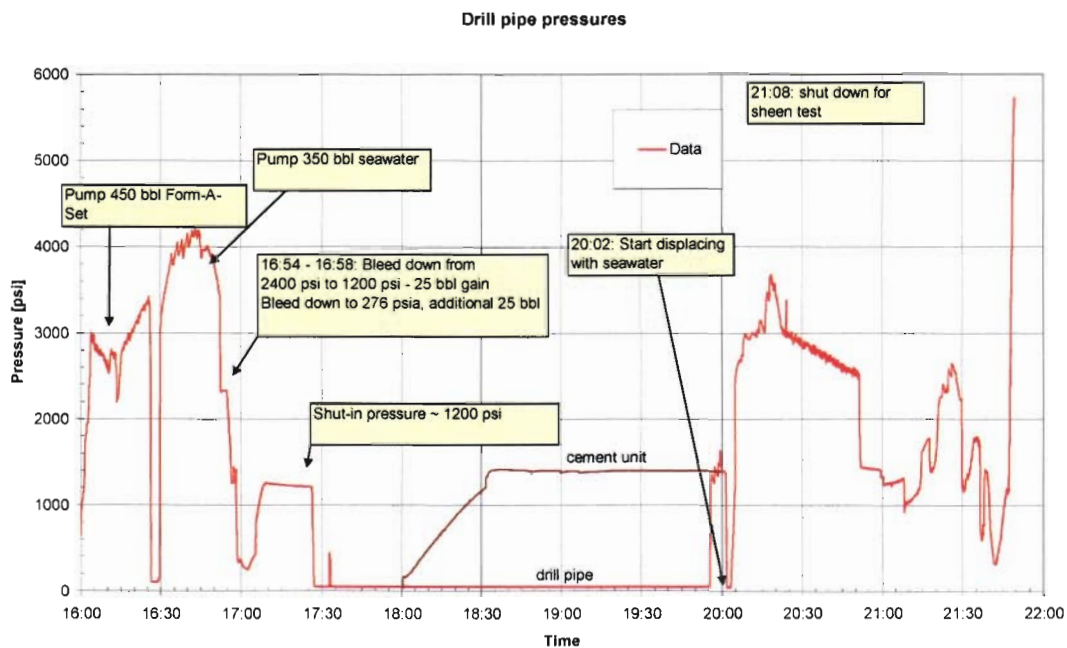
Drill pipe pressures

6000
5000
4000
3000
2000
1000
0

Pressure [psi]

Pump 450 bbl Form-A-Set

Pump 350 bbl seawater

Data

21:08: shut down for sheen test

20:02: Start displacing with seawater

16:54 - 16:58: Bleed down from 2400 psi to 1200 psi - 25 bbl gain Bleed down to 276 psia, additional 25 bbl

Shut-in pressure ~ 1200 psi

cement unit

drill pipe

16:00 16:30 17:00 17:30 18:00 18:30 19:00 19:30 20:00 20:30 21:00 21:30 22:00

Time